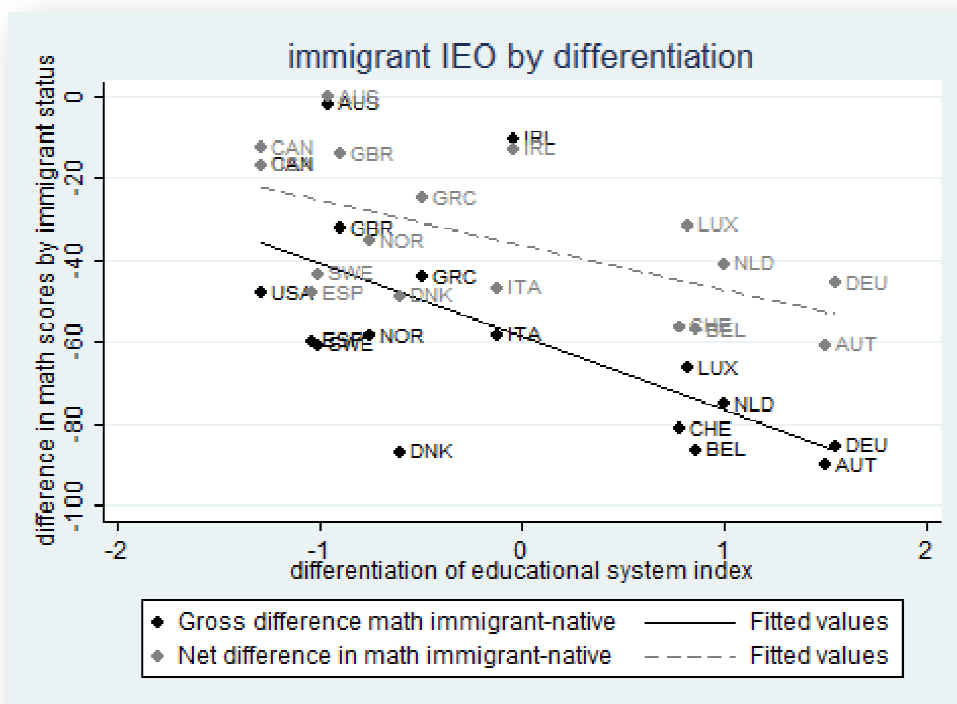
immigrant IEO by differentiation

difference in math scores by immigrant status

0
-20
-40
-60
-80
-100

AUS
AUS
CAN
CAN
GBR
IRL
IRL
GRC
GBR
NOR
SWE
GRC
USA
ESP
DNK
ITA
LUX
NLD
DEU
ESP
SWE
NOR
ITA
CHE
BEL
AUT
LUX
NLD
CHE
DEU
BEL
AUT
DNK

-2
-1
0
1
2
differentiation of educational system index

Gross difference math immigrant-native
Fitted values
Net difference in math immigrant-native
Fitted values